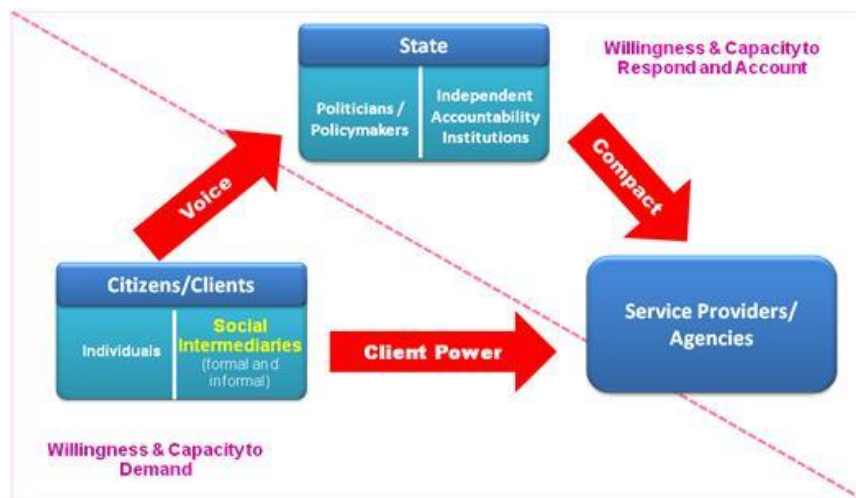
State

Politicians / Policymakers

Independent Accountability Institutions

Willingness & Capacity to Respond and Account

Voice

Compact

Citizens/Clients

Individuals

Social Intermediaries (formal and informal)

Client Power

Service Providers/ Agencies

Willingness & Capacity to Demand